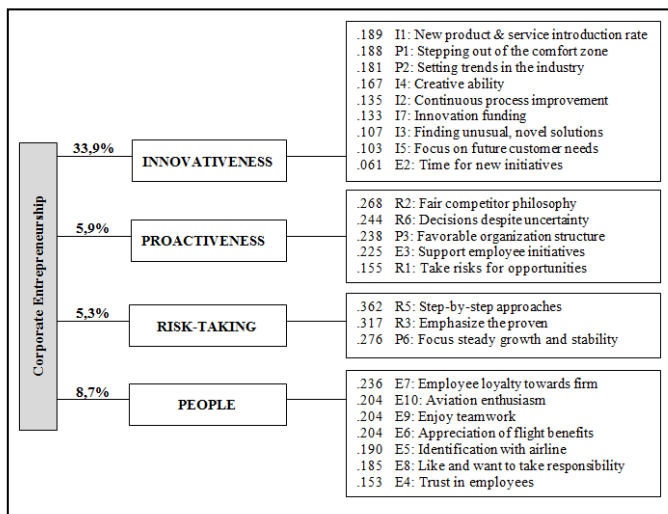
Corporate Entrepreneurship

33,9%
INNOVATIVENESS

.189 I1: New product & service introduction rate
.188 P1: Stepping out of the comfort zone
.181 P2: Setting trends in the industry
.167 I4: Creative ability
.135 I2: Continuous process improvement
.133 I7: Innovation funding
.107 I3: Finding unusual, novel solutions
.103 I5: Focus on future customer needs
.061 E2: Time for new initiatives

5,9%
PROACTIVENESS

.268 R2: Fair competitor philosophy
.244 R6: Decisions despite uncertainty
.238 P3: Favorable organization structure
.225 E3: Support employee initiatives
.155 R1: Take risks for opportunities

5,3%
RISK-TAKING

.362 R5: Step-by-step approaches
.317 R3: Emphasize the proven
.276 P6: Focus steady growth and stability

8,7%
PEOPLE

.236 E7: Employee loyalty towards firm
.204 E10: Aviation enthusiasm
.204 E9: Enjoy teamwork
.204 E6: Appreciation of flight benefits
.190 E5: Identification with airline
.185 E8: Like and want to take responsibility
.153 E4: Trust in employees